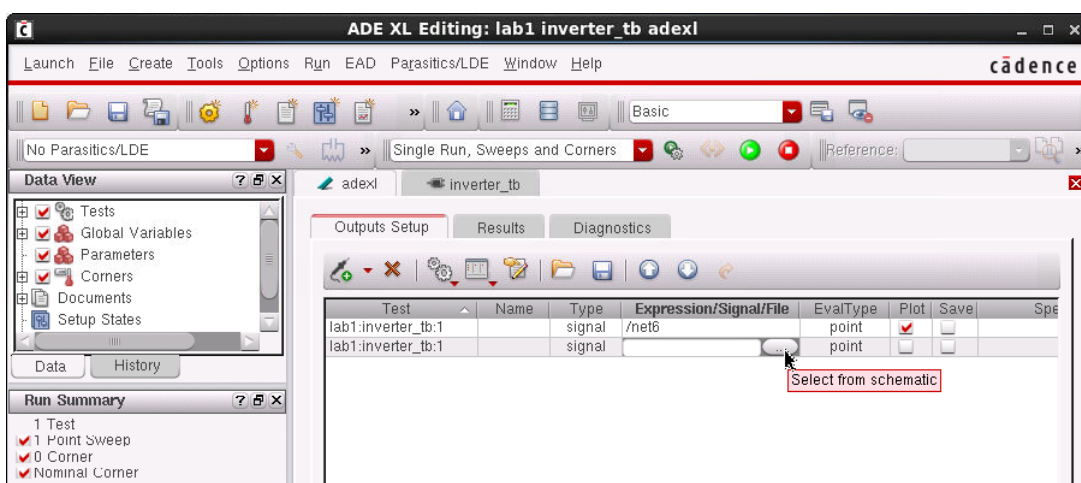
ADE XL Editing: lab1 inverter_tb adexl

Launch File Create Tools Options Run EAD Parasitics/LDE Window Help

cādence

Basic

No Parasitics/LDE

Single Run, Sweeps and Corners

Reference:

Data View

Tests
Global Variables
Parameters
Corners
Documents
Setup States

Data History

Run Summary

1 Test
1 Point Sweep
0 Corner
Nominal Corner

adexl inverter_tb

Outputs Setup Results Diagnostics

| Test | Name | Type | Expression/Signal/File | EvalType | Plot | Save | Spe |
|---|---|---|---|---|---|---|---|
| lab1:inverter_tb:1 | | signal | /net6 | point | ✓ | | |
| lab1:inverter_tb:1 | | signal | ... | point | | | |

Select from schematic